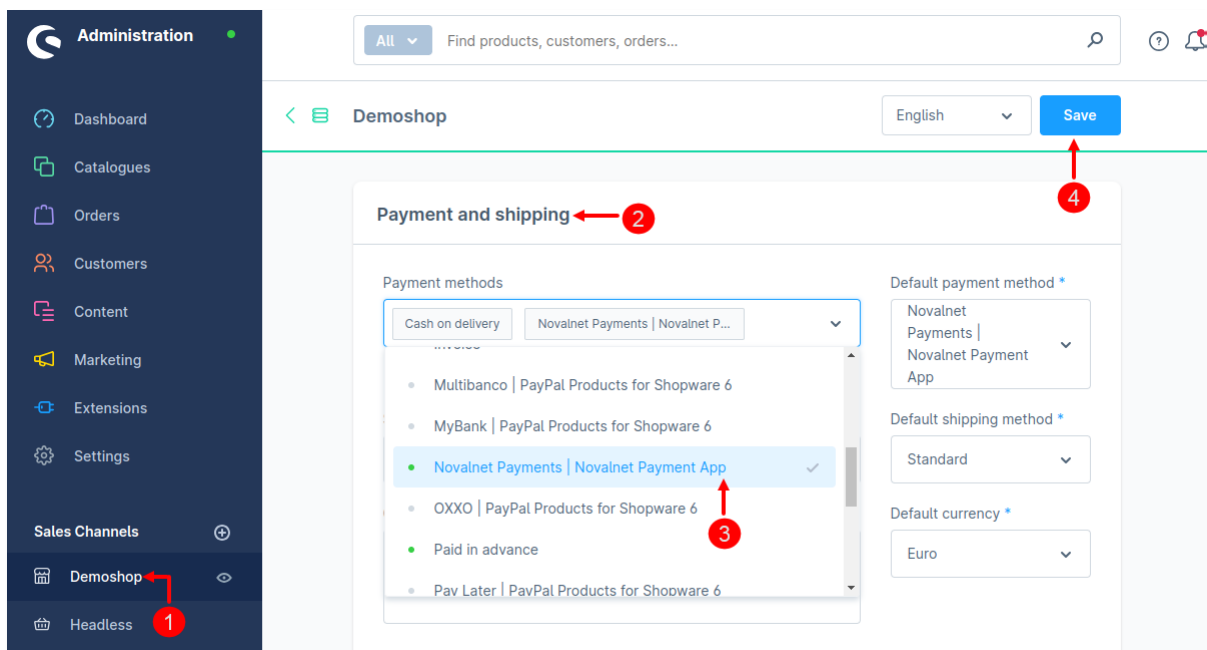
Administration

All

Find products, customers, orders...

Dashboard

Catalogues

Orders

Customers

Content

Marketing

Extensions

Settings

Sales Channels

Demoshop

Headless

1

Demoshop

English

Save

4

Payment and shipping

2

Payment methods

Cash on delivery

Novalnet Payments | Novalnet P...

Multibanco | PayPal Products for Shopware 6

MyBank | PayPal Products for Shopware 6

Novalnet Payments | Novalnet Payment App

3

OXXO | PayPal Products for Shopware 6

Paid in advance

Pay Later | PayPal Products for Shopware 6

Default payment method *

Novalnet Payments | Novalnet Payment App

Default shipping method *

Standard

Default currency *

Euro